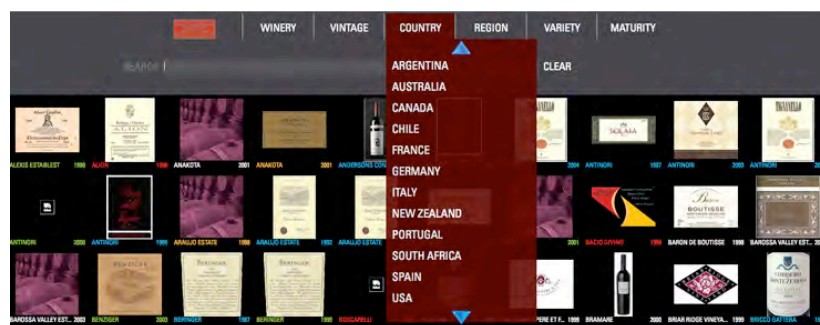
WINERY VINTAGE COUNTRY REGION VARIETY MATURITY

SEARCH

CLEAR

ARGENTINA
AUSTRALIA
CANADA
CHILE
FRANCE
GERMANY
ITALY
NEW ZEALAND
PORTUGAL
SOUTH AFRICA
SPAIN
USA

ALEXIS ESTABLEST 1998 ALION 1998 ANAKOTA 2001 ANAKOTA 2001 ANDERSONS CON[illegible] 2004 ANTINORI 1997 ANTINORI 2003 ANTINORI

ANTINORI 2000 ANTINORI 1999 ARAUJO ESTATE 1998 ARAUJO ESTATE 1992 ARAUJO ESTATE 1999 BACIO DIVINO 1999 BARON DE BOUTISSE 1999 BAROSSA VALLEY EST...

BAROSSA VALLEY EST... 2003 BENZIGER 2002 BERINGER 1999 BERINGER 1998 BOSCARELLI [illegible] PERE ET F... 2000 BRAMARE 2000 BRIAR RIDGE VINEYA... 1999 BRICCO GATTERA